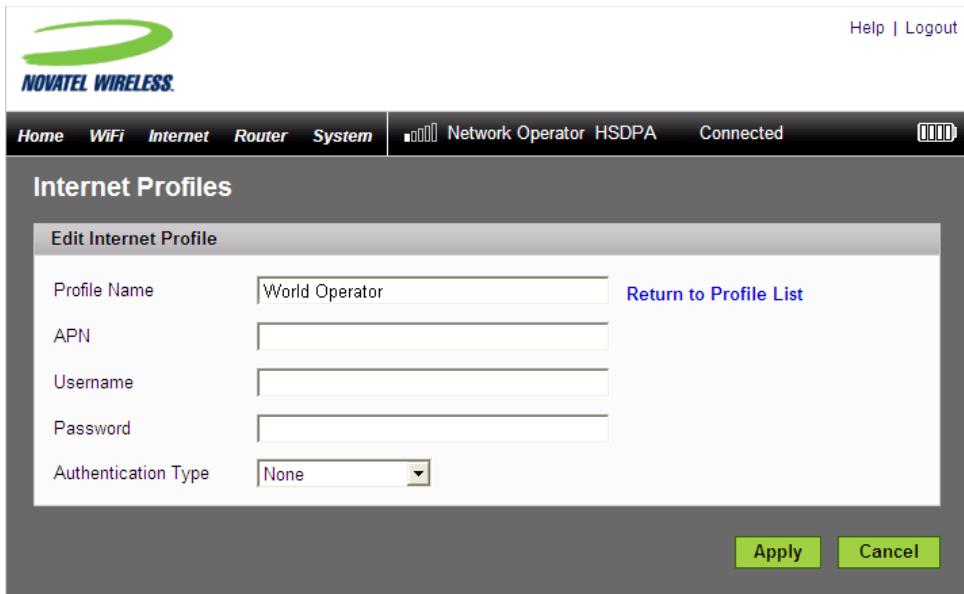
NOVATEL WIRELESS.

Help | Logout

Home WiFi Internet Router System

Network Operator HSDPA Connected

Internet Profiles

Edit Internet Profile

Profile Name World Operator Return to Profile List

APN

Username

Password

Authentication Type None

Apply Cancel